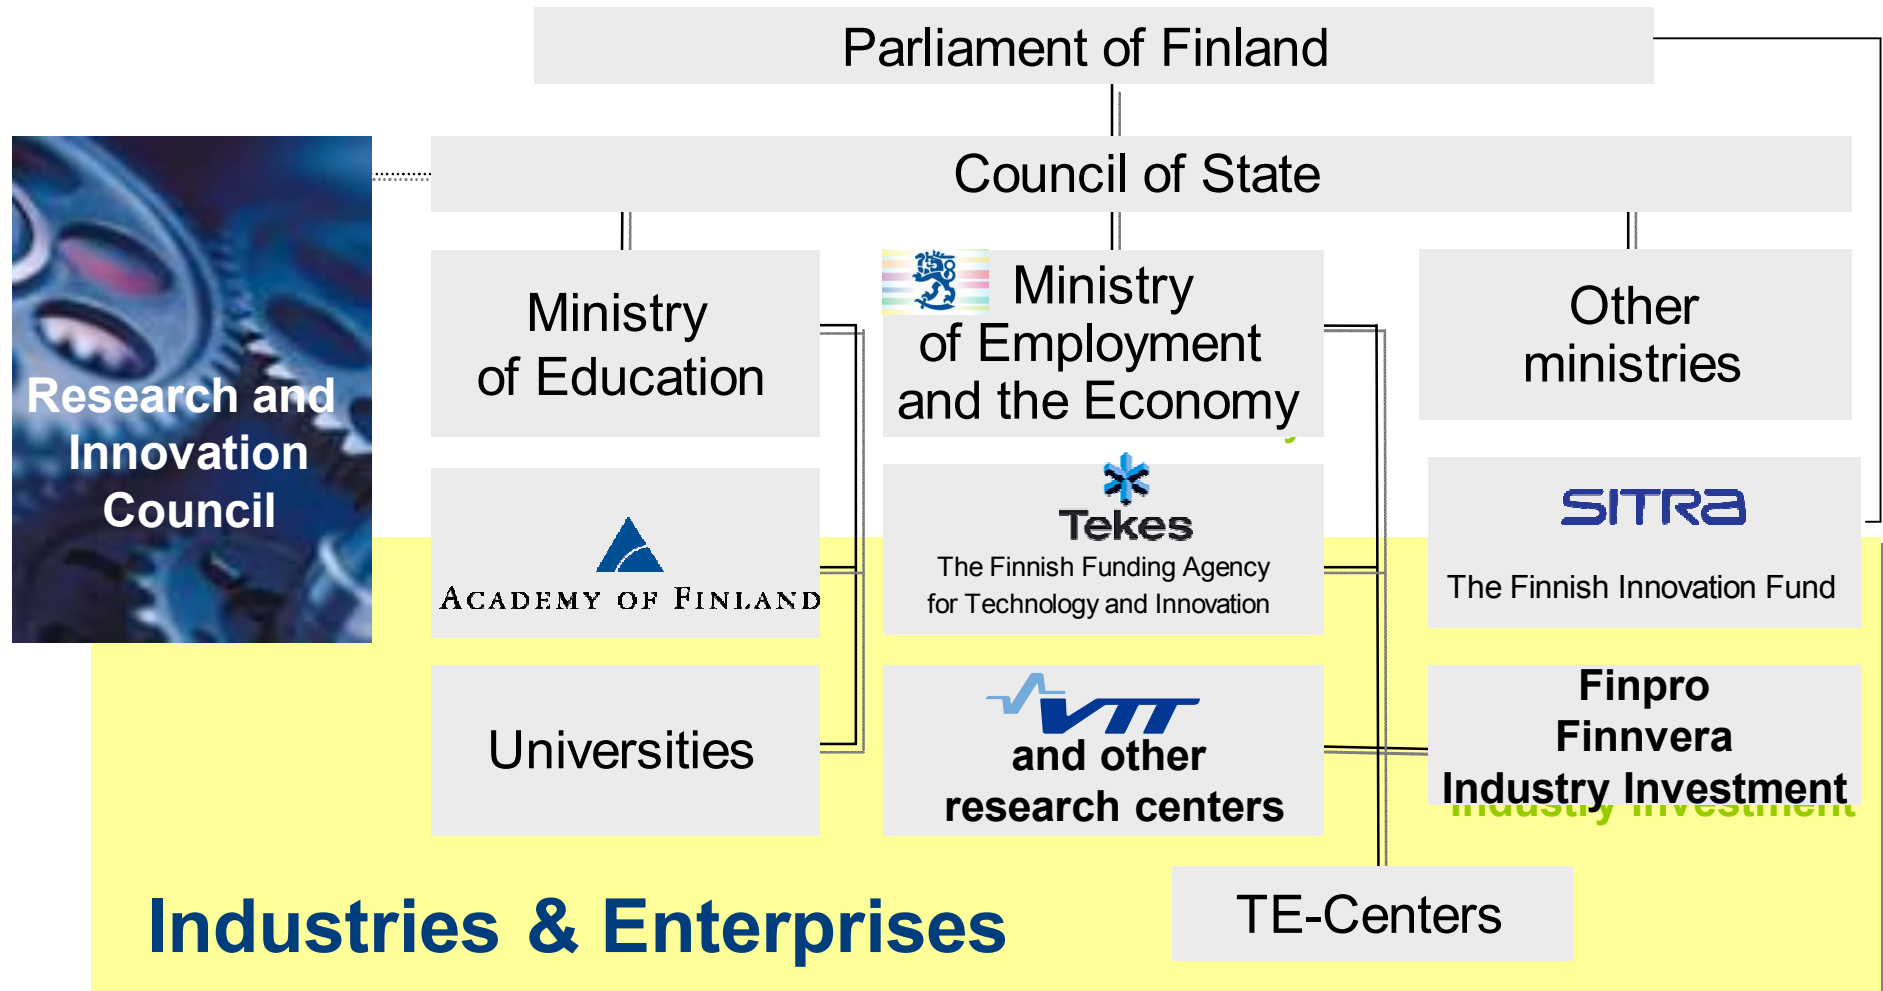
Parliament of Finland

Council of State

Research and Innovation Council

Ministry of Education

Ministry of Employment and the Economy

Other ministries

ACADEMY OF FINLAND

Tekes
The Finnish Funding Agency for Technology and Innovation

SITRA
The Finnish Innovation Fund

Universities

VTT
and other research centers

Finpro
Finnvera
Industry Investment

TE-Centers

Industries & Enterprises